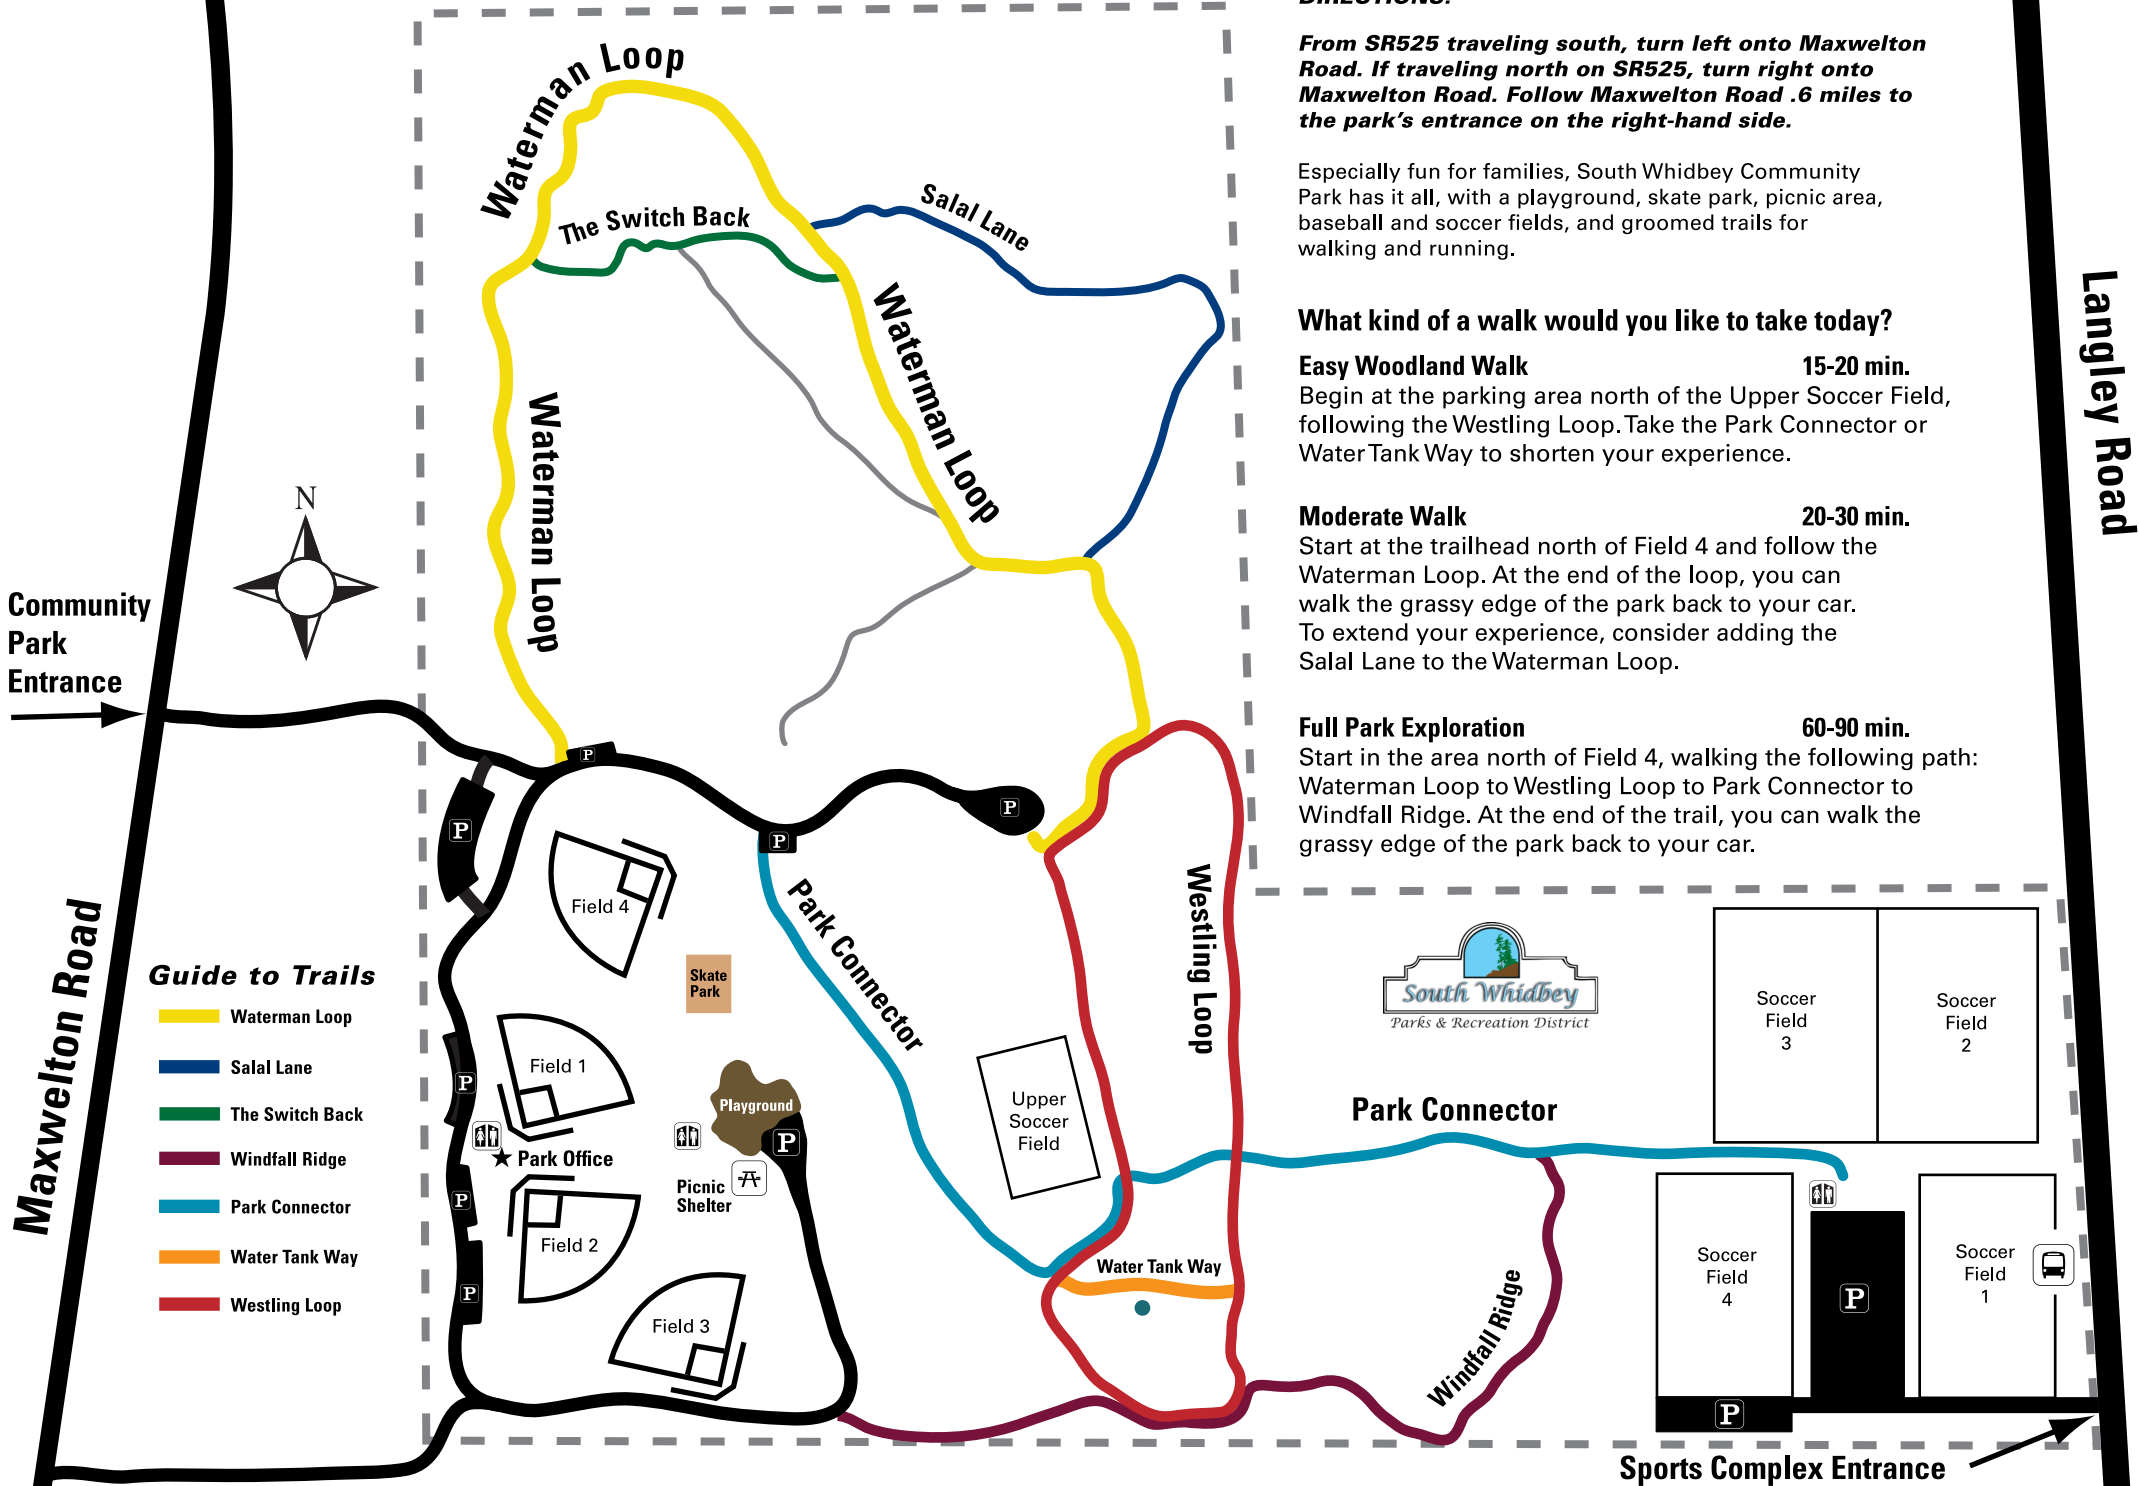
DIRECTIONS:

From SR525 traveling south, turn left onto Maxwelton Road. If traveling north on SR525, turn right onto Maxwelton Road. Follow Maxwelton Road .6 miles to the park's entrance on the right-hand side.

Especially fun for families, South Whidbey Community Park has it all, with a playground, skate park, picnic area, baseball and soccer fields, and groomed trails for walking and running.

What kind of a walk would you like to take today?

Easy Woodland Walk 15-20 min.
Begin at the parking area north of the Upper Soccer Field, following the Westling Loop. Take the Park Connector or Water Tank Way to shorten your experience.

Moderate Walk 20-30 min.
Start at the trailhead north of Field 4 and follow the Waterman Loop. At the end of the loop, you can walk the grassy edge of the park back to your car. To extend your experience, consider adding the Salal Lane to the Waterman Loop.

Full Park Exploration 60-90 min.
Start in the area north of Field 4, walking the following path: Waterman Loop to Westling Loop to Park Connector to Windfall Ridge. At the end of the trail, you can walk the grassy edge of the park back to your car.

Langley Road

Waterman Loop
The Switch Back
Salal Lane
Waterman Loop
Waterman Loop
N
Community Park Entrance
P
P
P
P
Field 4
Skate Park
Park Connector
Westling Loop
Upper Soccer Field
Maxwelton Road
Guide to Trails
Waterman Loop
Salal Lane
The Switch Back
Windfall Ridge
Park Connector
Water Tank Way
Westling Loop
Field 1
P
Playground
P
★ Park Office
Picnic Shelter
P
Field 2
P
Field 3
Water Tank Way
Windfall Ridge
South Whidbey
Parks & Recreation District
Park Connector
Soccer Field 3
Soccer Field 2
Soccer Field 4
P
Soccer Field 1
P
Sports Complex Entrance